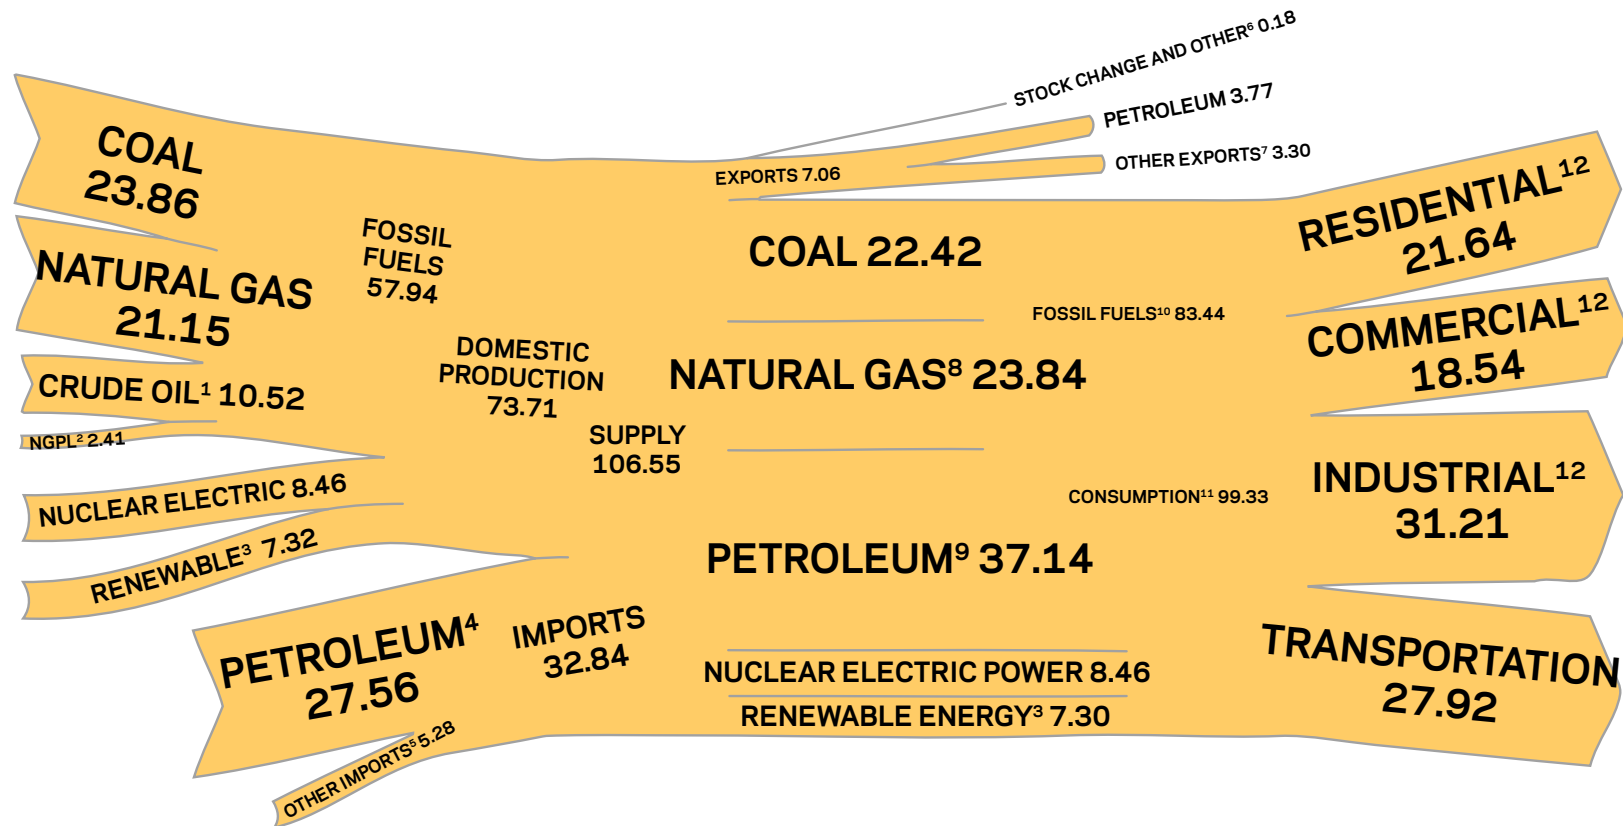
COAL
23.86

NATURAL GAS
21.15

CRUDE OIL$^1$ 10.52

NGPL$^2$ 2.41

NUCLEAR ELECTRIC 8.46

RENEWABLE$^3$ 7.32

PETROLEUM$^4$
27.56

OTHER IMPORTS$^5$ 5.28

FOSSIL FUELS 57.94

DOMESTIC PRODUCTION 73.71

SUPPLY 106.55

IMPORTS 32.84

STOCK CHANGE AND OTHER$^6$ 0.18

PETROLEUM 3.77

OTHER EXPORTS$^7$ 3.30

EXPORTS 7.06

COAL 22.42

FOSSIL FUELS$^{10}$ 83.44

NATURAL GAS$^8$ 23.84

CONSUMPTION$^{11}$ 99.33

PETROLEUM$^9$ 37.14

NUCLEAR ELECTRIC POWER 8.46

RENEWABLE ENERGY$^3$ 7.30

RESIDENTIAL$^{12}$
21.64

COMMERCIAL$^{12}$
18.54

INDUSTRIAL$^{12}$
31.21

TRANSPORTATION
27.92